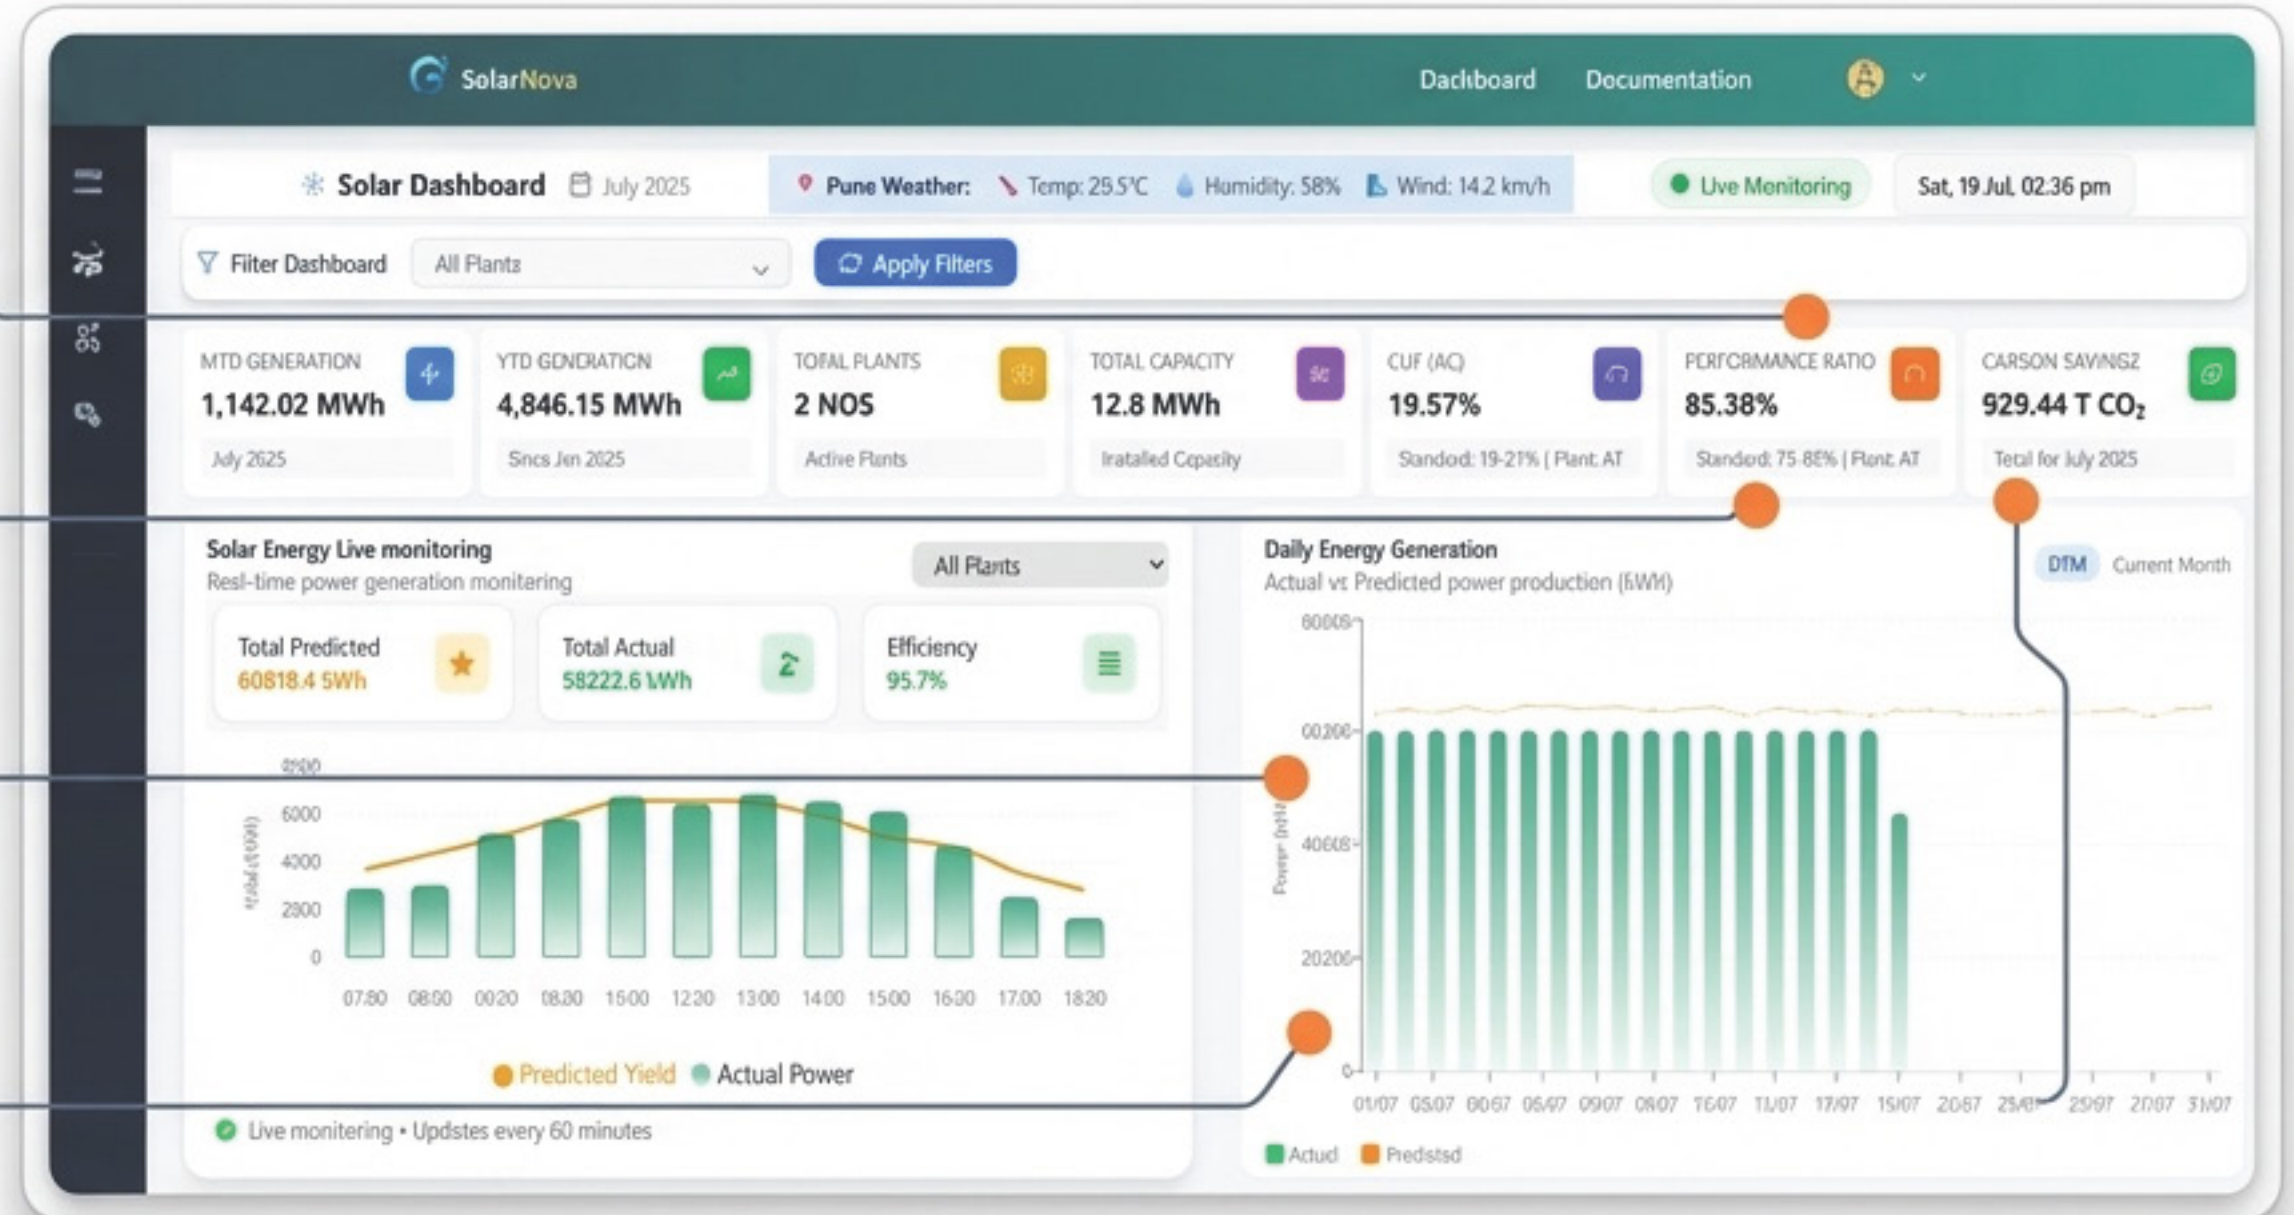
SolarNova

Dachboard Documentation

Solar Dashboard July 2025

Pune Weather: Temp: 25.5°C Humidity: 58% Wind: 14.2 km/h

Live Monitoring

Sat, 19 Jul, 02:36 pm

Filter Dashboard All Plantz Apply Filters

MTD GENERATION
1,142.02 MWh
July 2625

YTD GENDRATICN
4,846.15 MWh
Sncs Jen 2025

TOTAL PLANTS
2 NOS
Active Flants

TOTAL CAPACITY
12.8 MWh
Iratalled Cepasity

CUF (AC)
19.57%
Standod: 19-21% | Plant: AT

PERFCRMANCE RATIO
85.38%
Standard: 75-85% | Plant: AT

CARSON SAVINGZ
929.44 T $CO_2$
Tecil for July 2025

Solar Energy Live monitoring
Resl-time power generation monitering

All Plants

Total Predicted
60818.4 5Wh

Total Actual
58222.6 LWh

Efficiency
95.7%

8000
6000
4000
2000
0

07:80 08:00 00:20 08:30 15:00 12:20 13:00 14:00 15:00 16:00 17:00 18:20

Predicted Yield Actual Power

Live monitering • Updstes every 60 minutes

Daily Energy Generation
Actual vs Predicted power production (kWH)

DTM Current Month

80008
00206
40608
20206
0

Power

01/07 05/07 08/07 05/07 09/07 08/07 16/07 11/07 17/07 15/07 20/07 25/07 29/07 27/07 31/07

Actud Predstsd